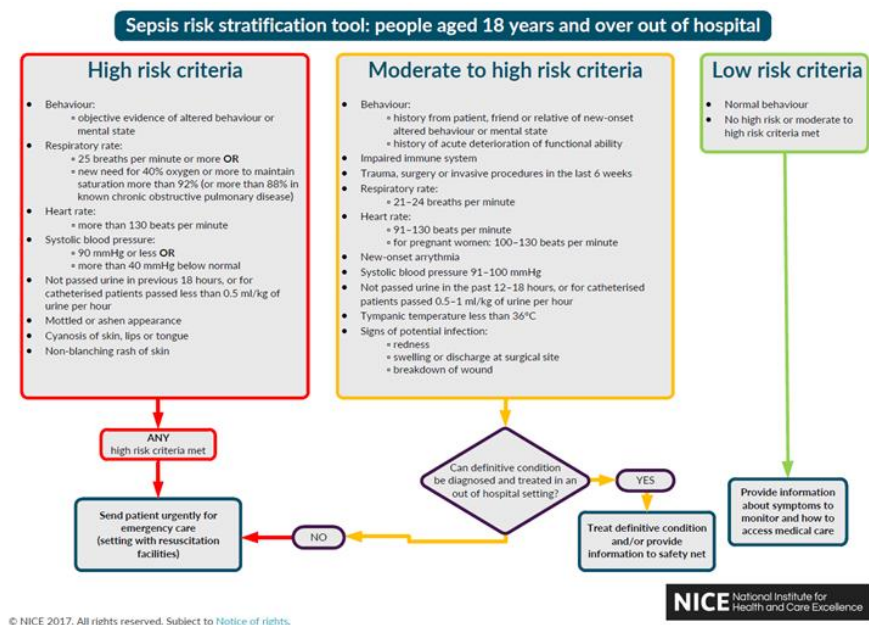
Sepsis risk stratification tool: people aged 18 years and over out of hospital

High risk criteria

- Behaviour:
  - objective evidence of altered behaviour or mental state
- Respiratory rate:
  - 25 breaths per minute or more **OR**
  - new need for 40% oxygen or more to maintain saturation more than 92% (or more than 88% in known chronic obstructive pulmonary disease)
- Heart rate:
  - more than 130 beats per minute
- Systolic blood pressure:
  - 90 mmHg or less **OR**
  - more than 40 mmHg below normal
- Not passed urine in previous 18 hours, or for catheterised patients passed less than 0.5 ml/kg of urine per hour
- Mottled or ashen appearance
- Cyanosis of skin, lips or tongue
- Non-blanching rash of skin

Moderate to high risk criteria

- Behaviour:
  - history from patient, friend or relative of new-onset altered behaviour or mental state
  - history of acute deterioration of functional ability
- Impaired immune system
- Trauma, surgery or invasive procedures in the last 6 weeks
- Respiratory rate:
  - 21–24 breaths per minute
- Heart rate:
  - 91–130 beats per minute
  - for pregnant women: 100–130 beats per minute
- New-onset arrythmia
- Systolic blood pressure 91–100 mmHg
- Not passed urine in the past 12–18 hours, or for catheterised patients passed 0.5–1 ml/kg of urine per hour
- Tympanic temperature less than 36°C
- Signs of potential infection:
  - redness
  - swelling or discharge at surgical site
  - breakdown of wound

Low risk criteria

- Normal behaviour
- No high risk or moderate to high risk criteria met

ANY high risk criteria met

Send patient urgently for emergency care (setting with resuscitation facilities)

Can definitive condition be diagnosed and treated in an out of hospital setting?

YES

NO

Treat definitive condition and/or provide information to safety net

Provide information about symptoms to monitor and how to access medical care

© NICE 2017. All rights reserved. Subject to Notice of rights.

NICE National Institute for Health and Care Excellence